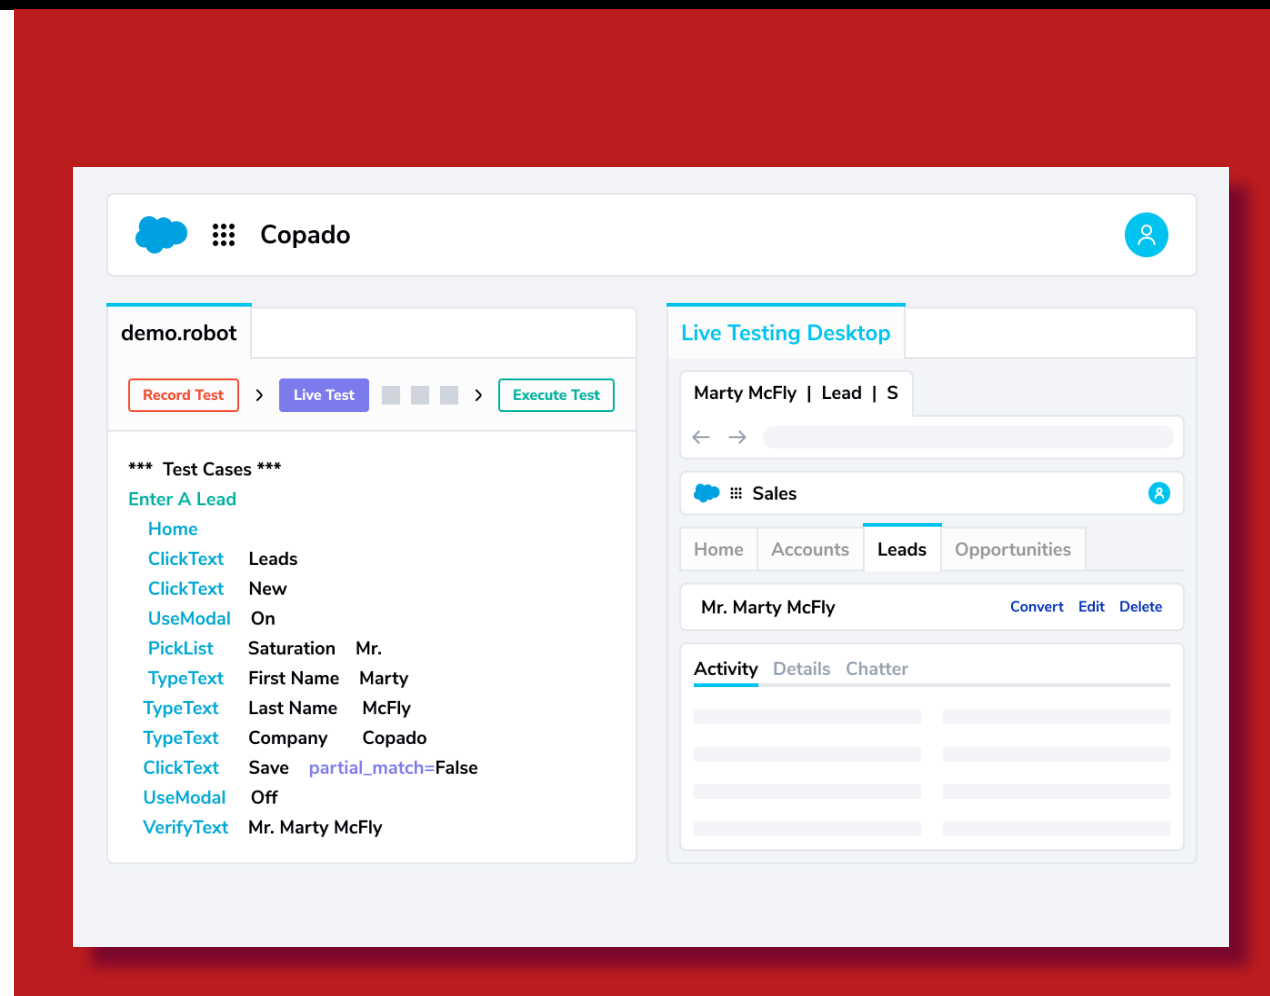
Copado

demo.robot

Record Test > Live Test > Execute Test

*** Test Cases ***
Enter A Lead
Home
ClickText Leads
ClickText New
UseModal On
PickList Saturation Mr.
TypeText First Name Marty
TypeText Last Name McFly
TypeText Company Copado
ClickText Save partial_match=False
UseModal Off
VerifyText Mr. Marty McFly

Live Testing Desktop

Marty McFly | Lead | S

Sales

Home Accounts Leads Opportunities

Mr. Marty McFly Convert Edit Delete

Activity Details Chatter